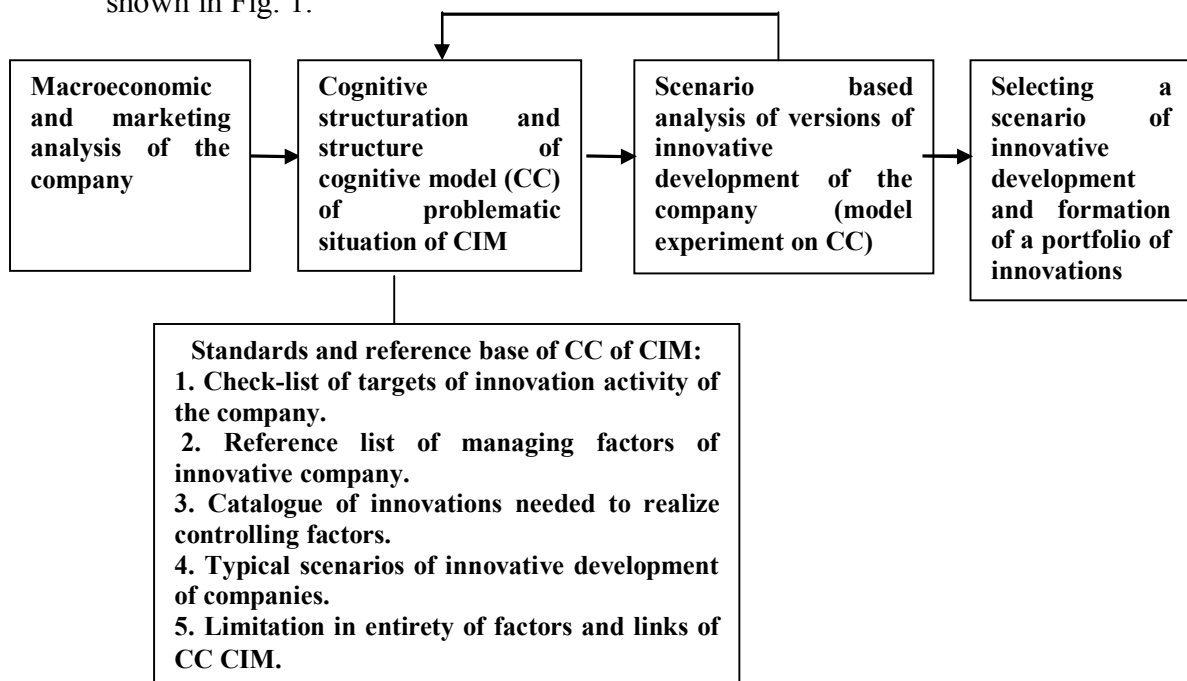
shown in Fig. 1.

Macroeconomic and marketing analysis of the company

Cognitive structuration and structure of cognitive model (CC) of problematic situation of CIM

Scenario based analysis of versions of innovative development of the company (model experiment on CC)

Selecting a scenario of innovative development and formation of a portfolio of innovations

Standards and reference base of CC of CIM:
1. Check-list of targets of innovation activity of the company.
2. Reference list of managing factors of innovative company.
3. Catalogue of innovations needed to realize controlling factors.
4. Typical scenarios of innovative development of companies.
5. Limitation in entirety of factors and links of CC CIM.